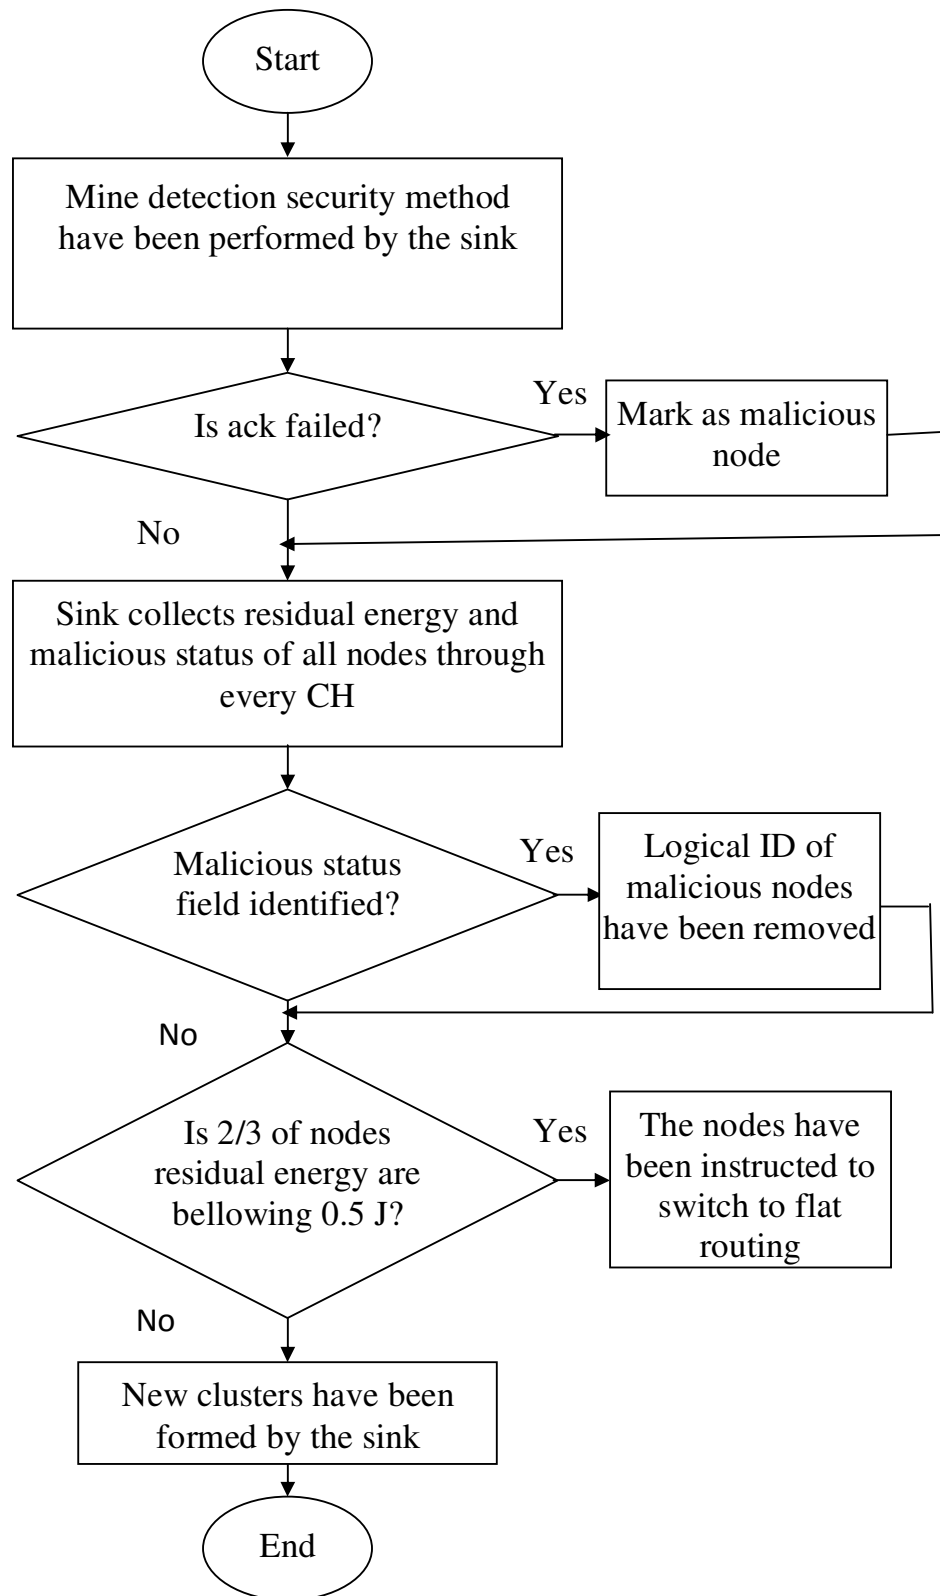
Start

Mine detection security method have been performed by the sink

Is ack failed?

Yes

Mark as malicious node

No

Sink collects residual energy and malicious status of all nodes through every CH

Malicious status field identified?

Yes

Logical ID of malicious nodes have been removed

No

Is 2/3 of nodes residual energy are bellowing 0.5 J?

Yes

The nodes have been instructed to switch to flat routing

No

New clusters have been formed by the sink

End